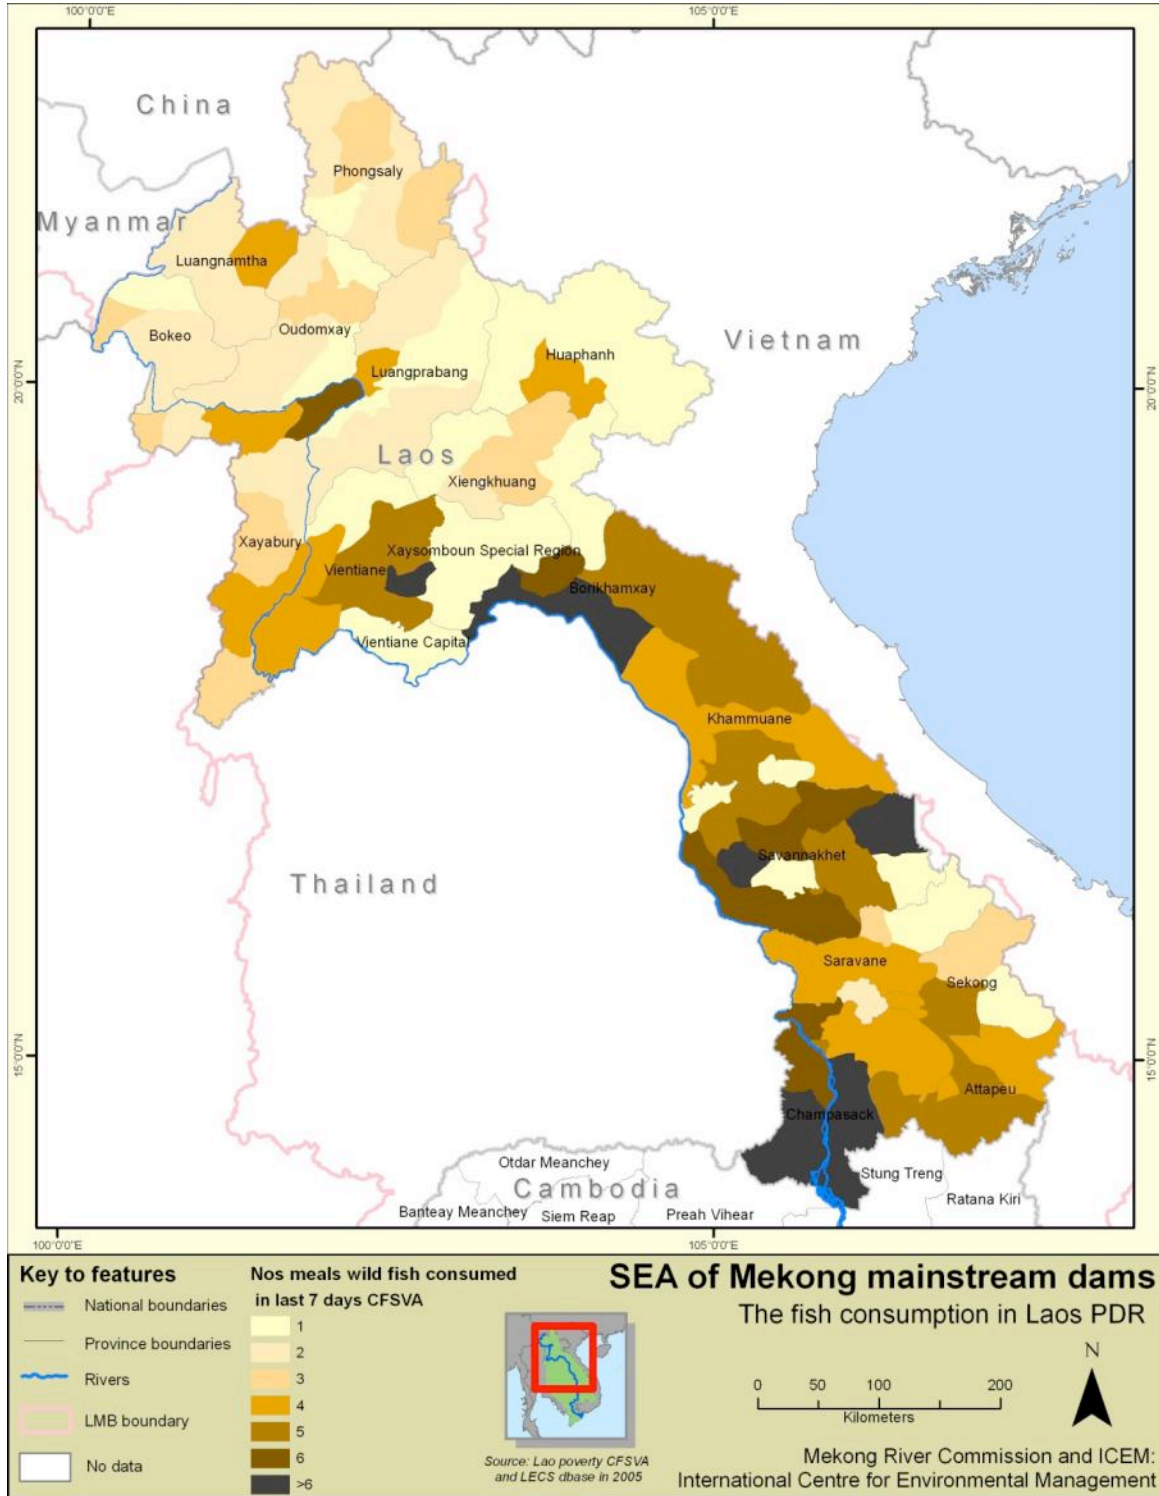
100°0'0"E
105°0'0"E

China
Phongsaly
Myanmar
Luangnamtha
Bokeo
Oudomxay
Vietnam
Huaphanh
Luangprabang
20°0'0"N
20°0'0"N
Laos
Xiengkhuang
Xayabury
Xaysomboun Special Region
Vientiane
Borikhamxay
Vientiane Capital
Khammuane
Savannakhet
Thailand
Saravane
Sekong
15°0'0"N
15°0'0"N
Attapeu
Champasack
Stung Treng
Otdar Meanchey
Cambodia
Ratana Kiri
Banteay Meanchey
Siem Reap
Preah Vihear
100°0'0"E
105°0'0"E

Key to features
National boundaries
Province boundaries
Rivers
LMB boundary
No data

Nos meals wild fish consumed in last 7 days CFSVA
1
2
3
4
5
6
>6

Source: Lao poverty CFSVA and LECS dbase in 2005

SEA of Mekong mainstream dams
The fish consumption in Laos PDR

N
0 50 100 200
Kilometers

Mekong River Commission and ICEM:
International Centre for Environmental Management